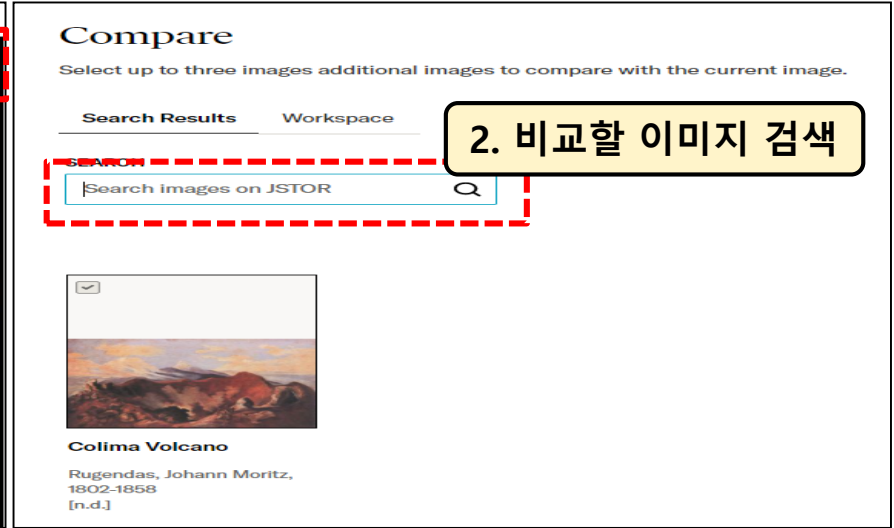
Compare

Select up to three images additional images to compare with the current image.

Search Results

Workspace

2. 비교할 이미지 검색

SEARCH

Search images on JSTOR

Colima Volcano

Rugendas, Johann Moritz, 1802-1858
[n.d.]